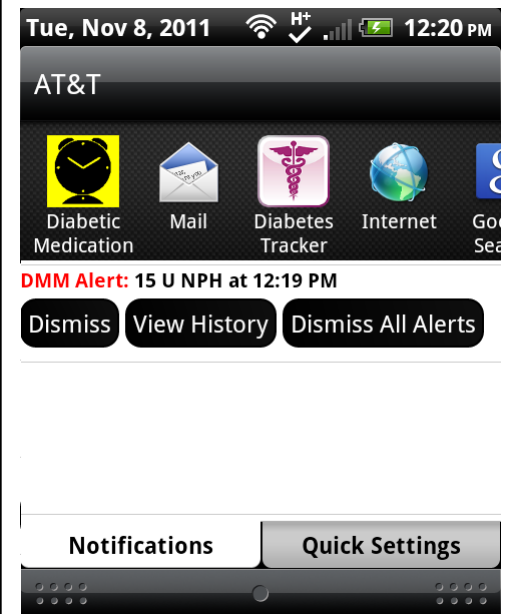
Tue, Nov 8, 2011 H+ 12:20 PM

AT&T

Diabetic Medication

Mail

Diabetes Tracker

Internet

Goo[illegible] Sea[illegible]

DMM Alert: 15 U NPH at 12:19 PM

Dismiss

View History

Dismiss All Alerts

Notifications

Quick Settings